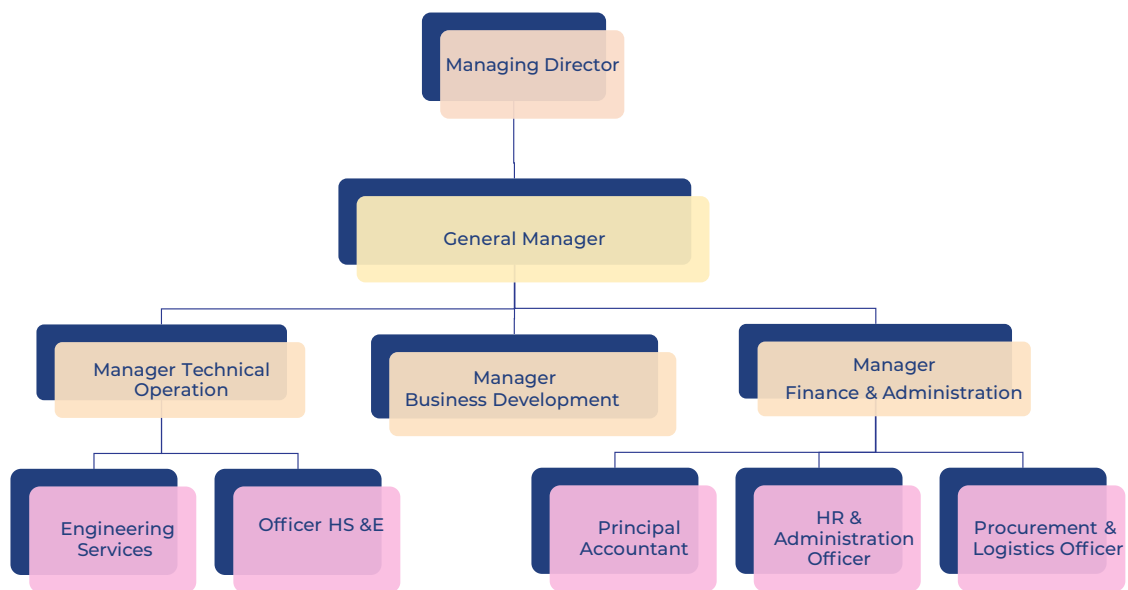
Managing Director

General Manager

Manager Technical Operation

Manager Business Development

Manager Finance & Administration

Engineering Services

Officer HS &E

Principal Accountant

HR & Administration Officer

Procurement & Logistics Officer